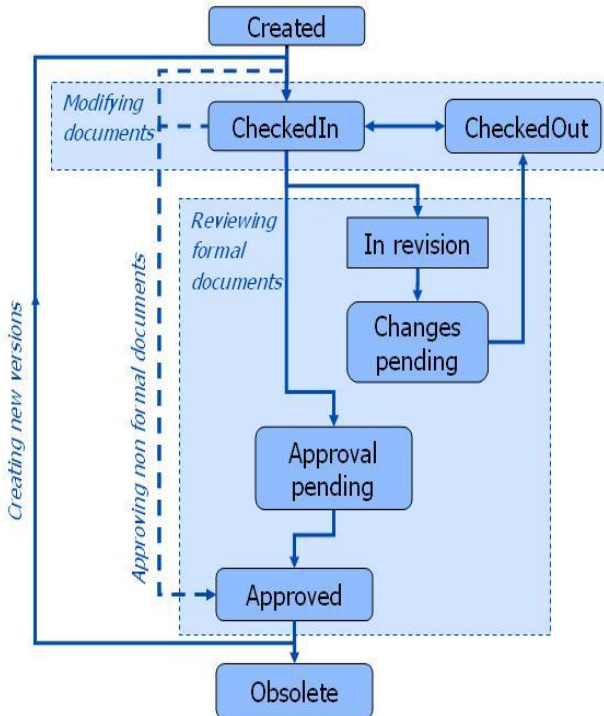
Created

Modifying documents

CheckedIn

CheckedOut

Reviewing formal documents

In revision

Changes pending

Creating new versions

Approving non formal documents

Approval pending

Approved

Obsolete